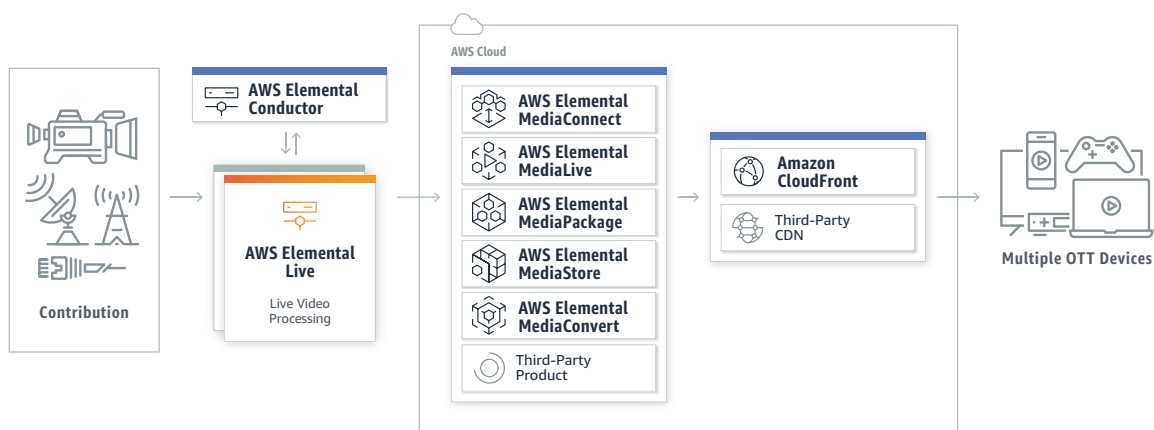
Contribution

AWS Elemental Conductor

AWS Elemental Live

Live Video Processing

AWS Cloud

AWS Elemental MediaConnect

AWS Elemental MediaLive

AWS Elemental MediaPackage

AWS Elemental MediaStore

AWS Elemental MediaConvert

Third-Party Product

Amazon CloudFront

Third-Party CDN

Multiple OTT Devices